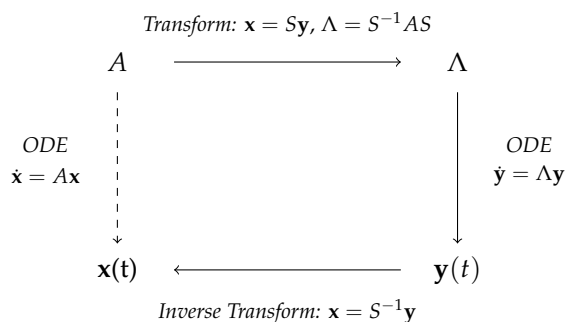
Transform: $\mathbf{x} = S\mathbf{y}$, $\Lambda = S^{-1}AS$

$A$

$\Lambda$

ODE
$\dot{\mathbf{x}} = A\mathbf{x}$

ODE
$\dot{\mathbf{y}} = \Lambda\mathbf{y}$

$\mathbf{x}(\mathrm{t})$

$\mathbf{y}(t)$

Inverse Transform: $\mathbf{x} = S^{-1}\mathbf{y}$